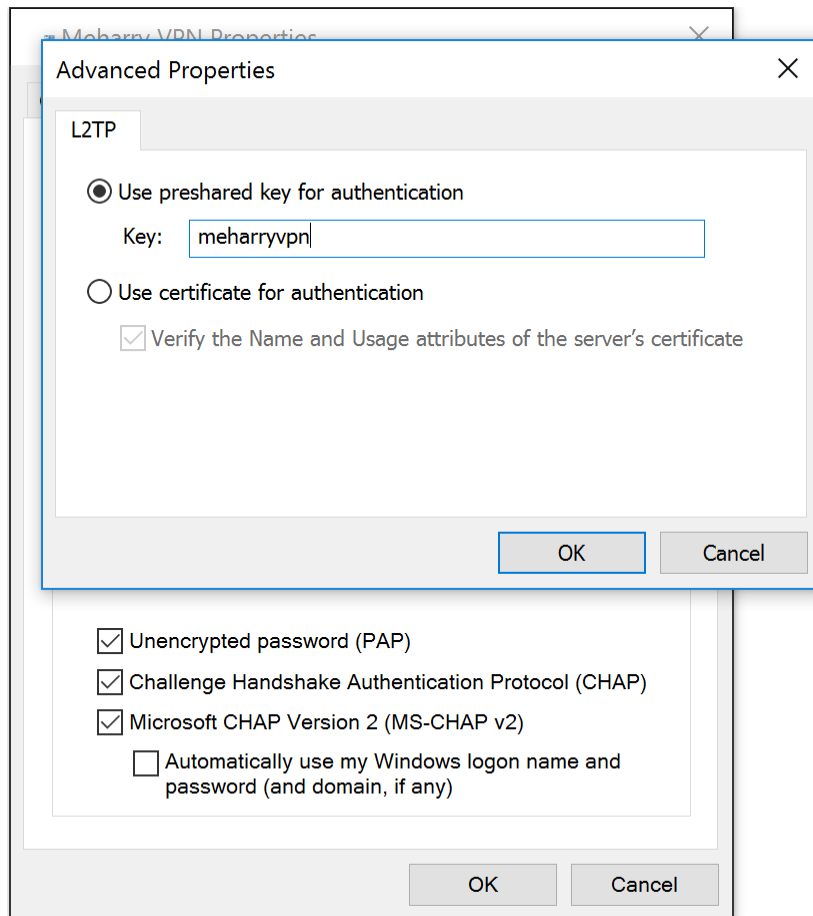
Meharry VPN Properties

Advanced Properties

L2TP

Use preshared key for authentication

Key: meharryvpn

Use certificate for authentication

Verify the Name and Usage attributes of the server's certificate

OK

Cancel

Unencrypted password (PAP)

Challenge Handshake Authentication Protocol (CHAP)

Microsoft CHAP Version 2 (MS-CHAP v2)

Automatically use my Windows logon name and password (and domain, if any)

OK

Cancel